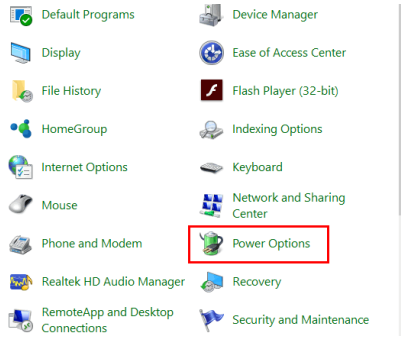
Default Programs
Display
File History
HomeGroup
Internet Options
Mouse
Phone and Modem
Realtek HD Audio Manager
RemoteApp and Desktop Connections

Device Manager
Ease of Access Center
Flash Player (32-bit)
Indexing Options
Keyboard
Network and Sharing Center
Power Options
Recovery
Security and Maintenance